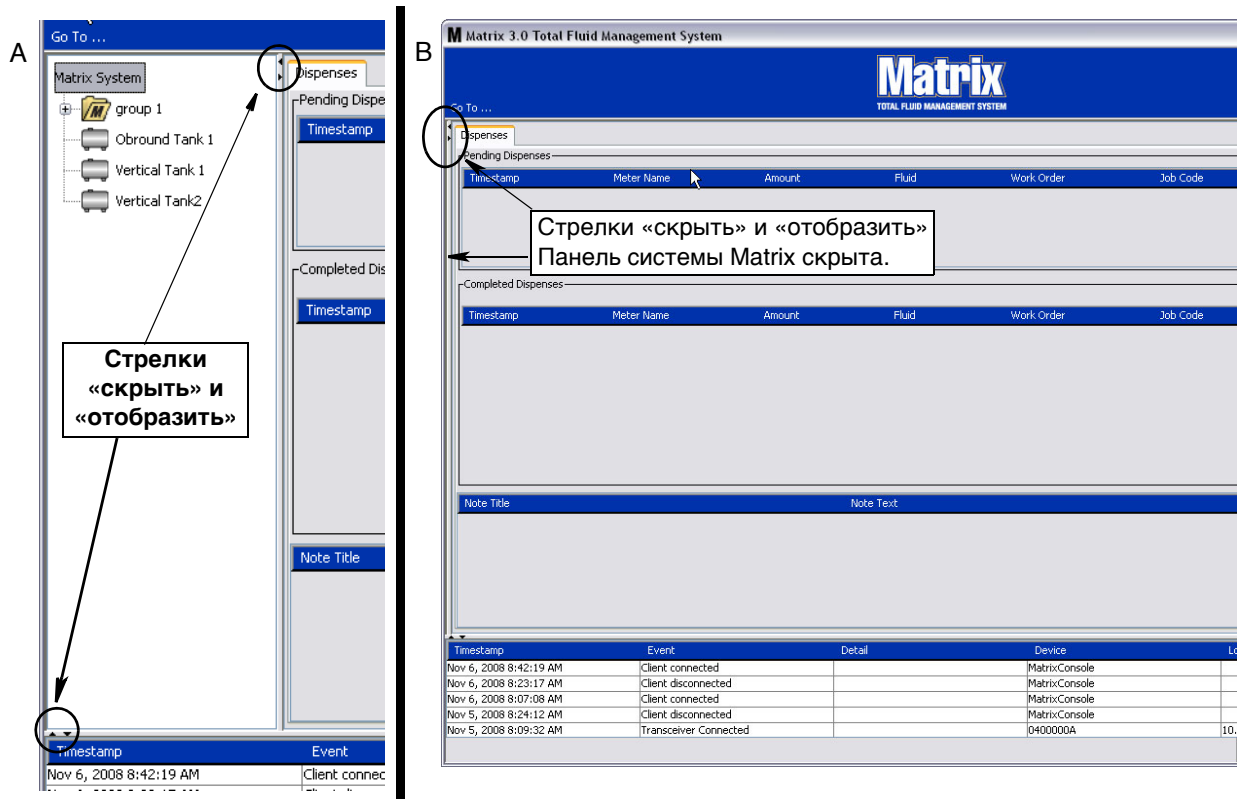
A

Go To ...

Matrix System

group 1

Obround Tank 1

Vertical Tank 1

Vertical Tank2

Dispenses

Pending Dispe

Timestamp

Completed Dis

Timestamp

Note Title

Стрелки «скрыть» и «отобразить»

| Timestamp | Event |
|---|---|
| Nov 6, 2008 8:42:19 AM | Client connec |

B

Matrix 3.0 Total Fluid Management System

Matrix

TOTAL FLUID MANAGEMENT SYSTEM

Go To ...

Dispenses

Pending Dispenses

| Timestamp | Meter Name | Amount | Fluid | Work Order | Job Code |
|---|---|---|---|---|---|

Стрелки «скрыть» и «отобразить» Панель системы Matrix скрыта.

Completed Dispenses

| Timestamp | Meter Name | Amount | Fluid | Work Order | Job Code |
|---|---|---|---|---|---|

| Note Title | Note Text |
|---|---|

| Timestamp | Event | Detail | Device | Lo |
|---|---|---|---|---|
| Nov 6, 2008 8:42:19 AM | Client connected | | MatrixConsole | |
| Nov 6, 2008 8:23:17 AM | Client disconnected | | MatrixConsole | |
| Nov 6, 2008 8:07:08 AM | Client connected | | MatrixConsole | |
| Nov 5, 2008 8:24:12 AM | Client disconnected | | MatrixConsole | |
| Nov 5, 2008 8:09:32 AM | Transceiver Connected | | 0400000A | 10. |